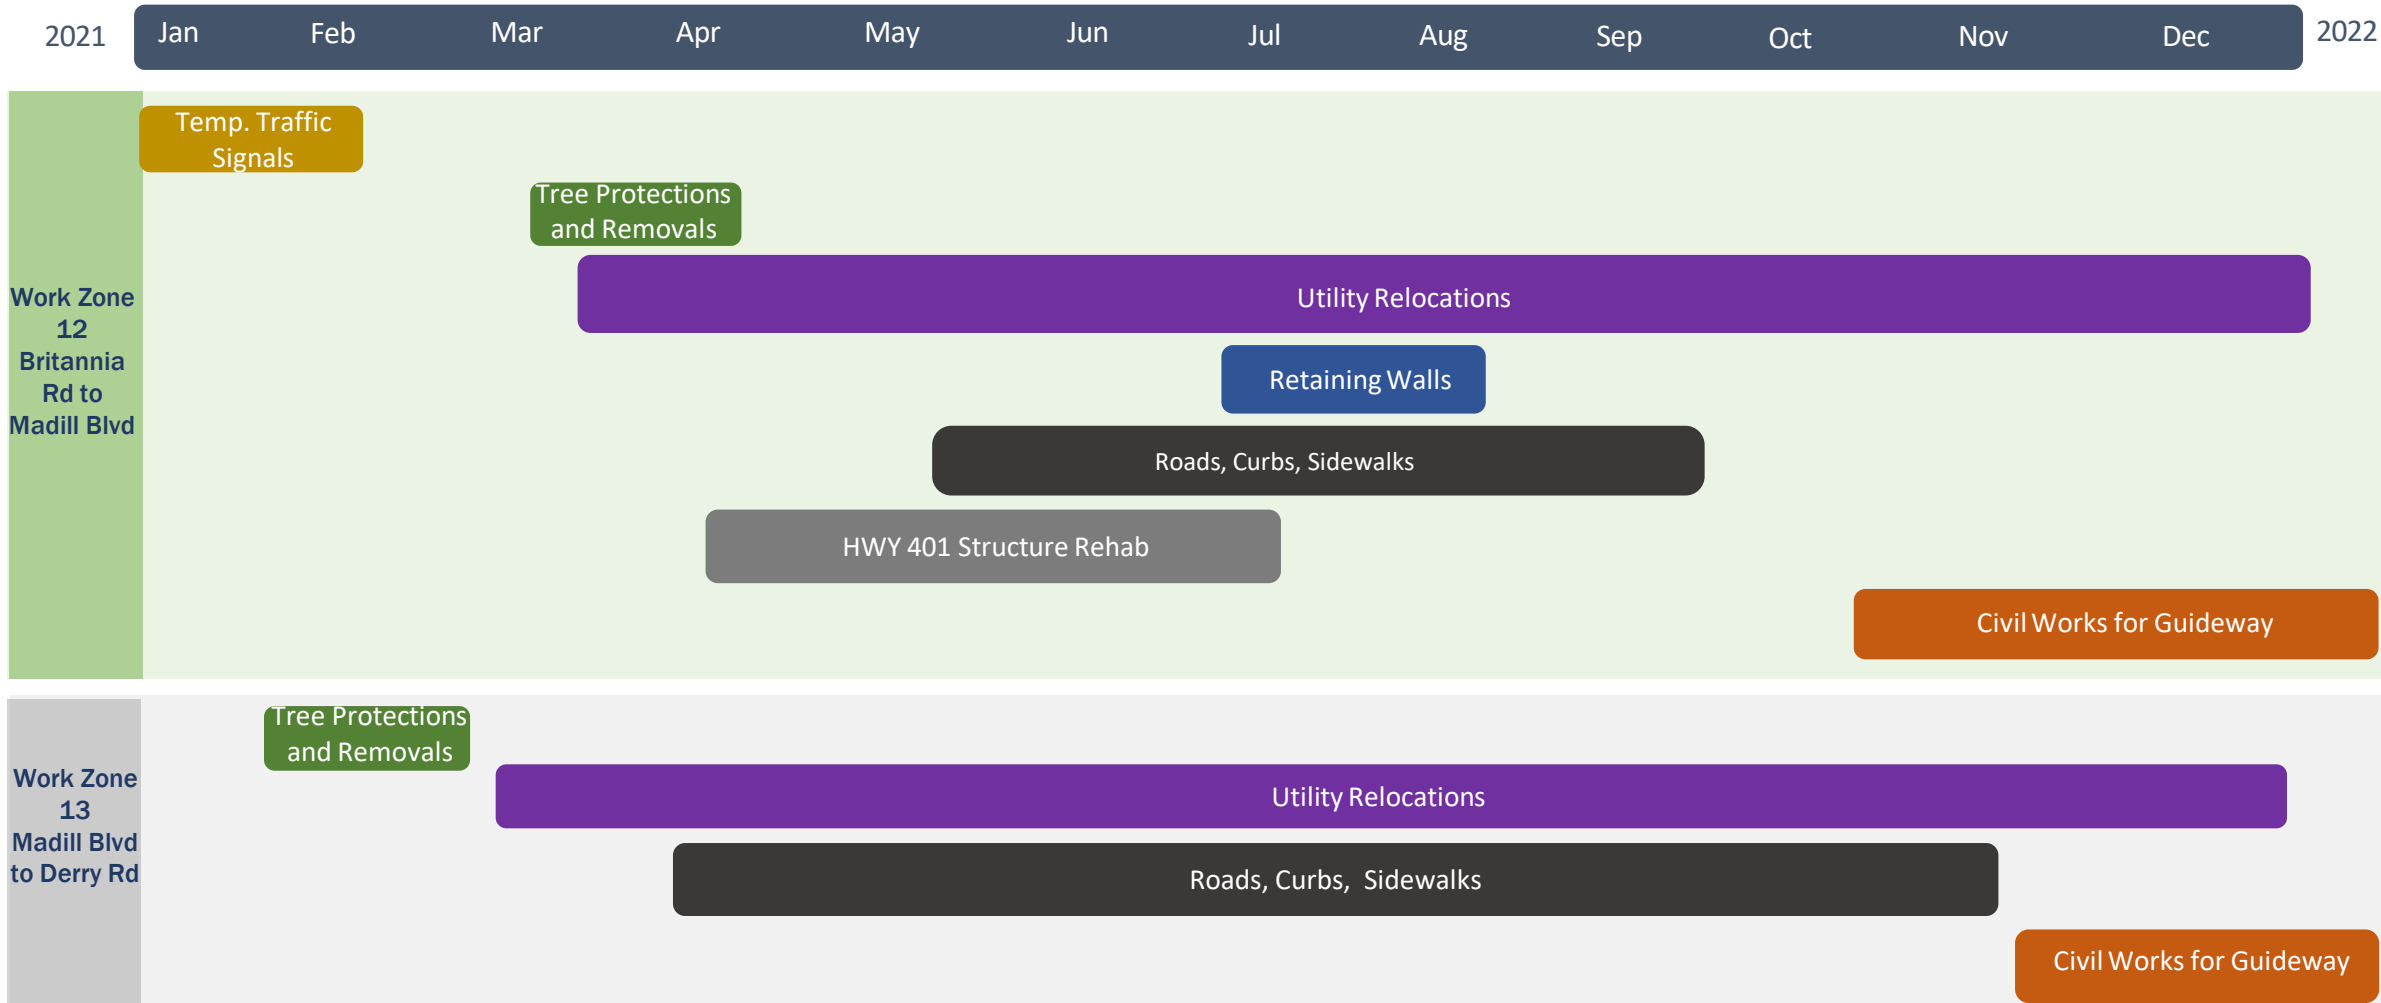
2021 Jan Feb Mar Apr May Jun Jul Aug Sep Oct Nov Dec 2022

Work Zone 12 Britannia Rd to Madill Blvd

Temp. Traffic Signals

Tree Protections and Removals

Utility Relocations

Retaining Walls

Roads, Curbs, Sidewalks

HWY 401 Structure Rehab

Civil Works for Guideway

Work Zone 13 Madill Blvd to Derry Rd

Tree Protections and Removals

Utility Relocations

Roads, Curbs, Sidewalks

Civil Works for Guideway